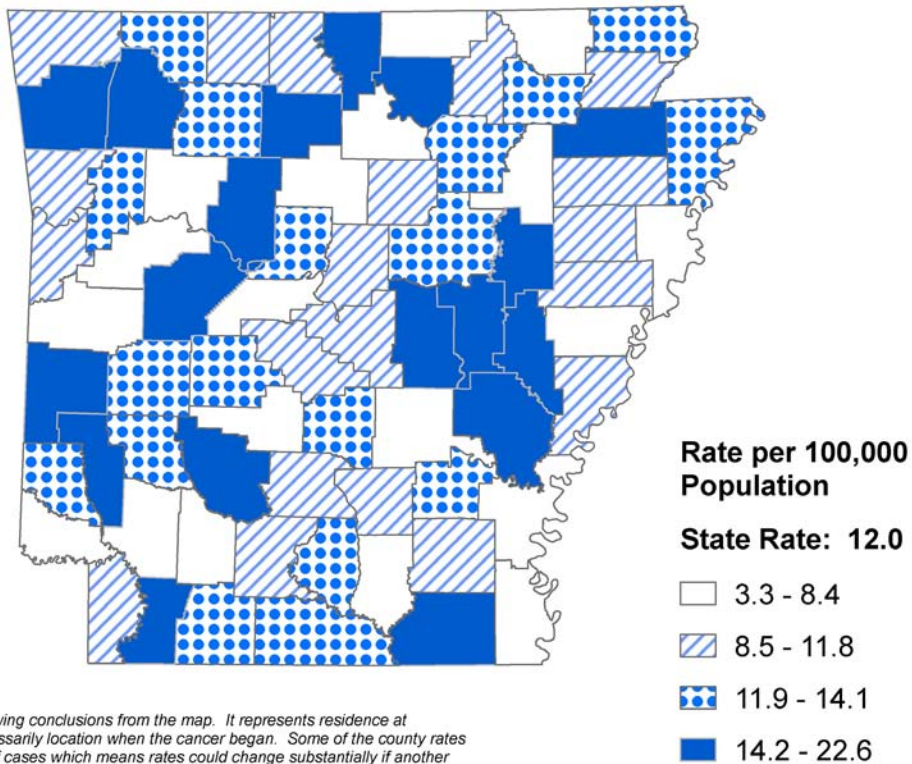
Rate per 100,000 Population

State Rate: 12.0

3.3 - 8.4

8.5 - 11.8

11.9 - 14.1

14.2 - 22.6

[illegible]wing conclusions from the map. It represents residence at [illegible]ssarily location when the cancer began. Some of the county rates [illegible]f cases which means rates could change substantially if another